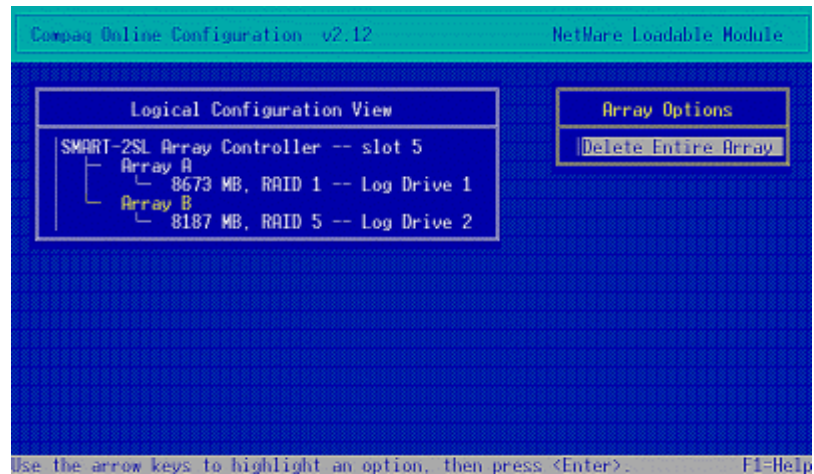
Compaq Online Configuration v2.12

NetWare Loadable Module

Logical Configuration View

SMART-2SL Array Controller -- slot 5
Array A
8673 MB, RAID 1 -- Log Drive 1
Array B
8187 MB, RAID 5 -- Log Drive 2

Array Options

Delete Entire Array

Use the arrow keys to highlight an option, then press <Enter>.

F1=Help